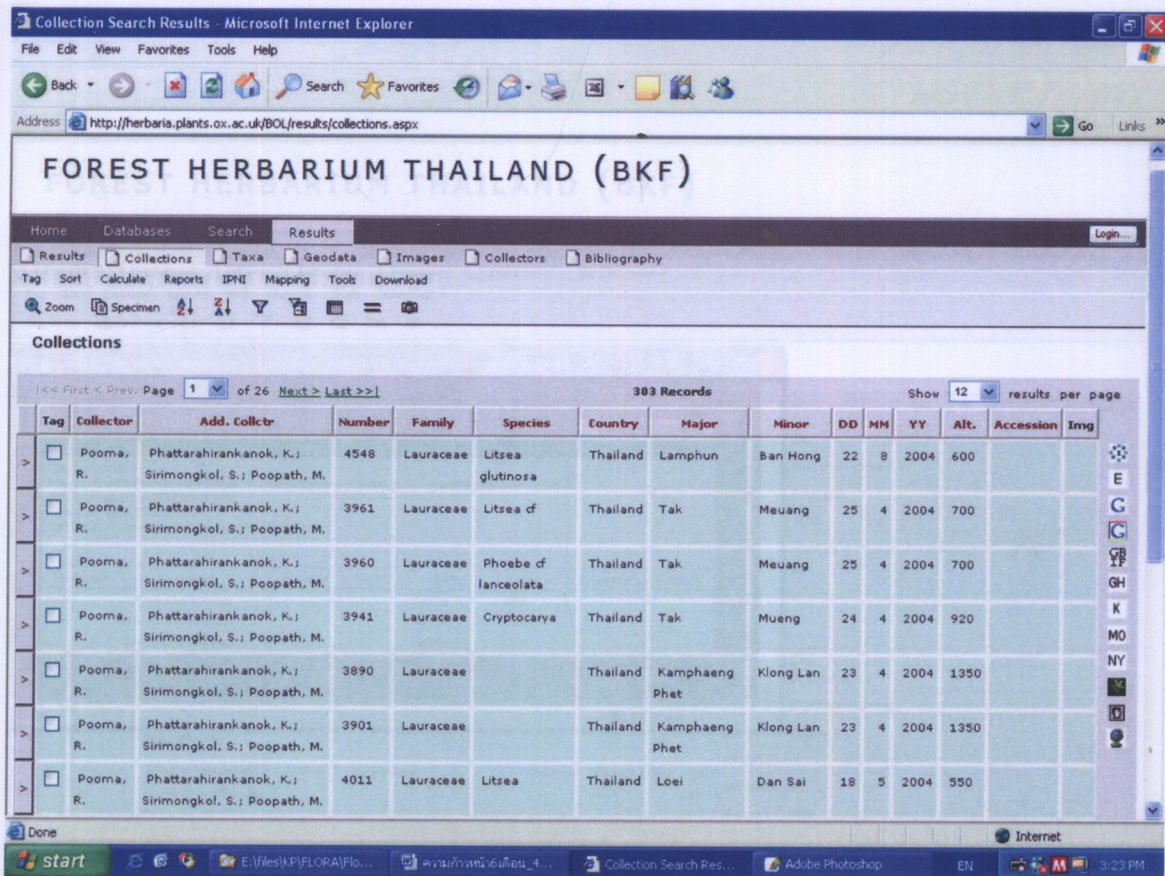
Collection Search Results - Microsoft Internet Explorer

File Edit View Favorites Tools Help

Back Search Favorites

Address http://herbaria.plants.ox.ac.uk/BOL/results/collections.aspx Go Links

FOREST HERBARIUM THAILAND (BKF)

Home Databases Search Results Login...

Results Collections Taxa Geodata Images Collectors Bibliography

Tag Sort Calculate Reports IPNI Mapping Tools Download

Zoom Specimen

Collections

|<< First < Prev. Page 1 of 26 Next > Last >>| 303 Records Show 12 results per page

| Tag | Collector | Add. Collctr | Number | Family | Species | Country | Major | Minor | DD | MM | YY | Alt. | Accession | Img |
|---|---|---|---|---|---|---|---|---|---|---|---|---|---|---|
| | Pooma, R. | Phattarahirankanok, K.; Sirimongkol, S.; Poopath, M. | 4548 | Lauraceae | Litsea glutinosa | Thailand | Lamphun | Ban Hong | 22 | 8 | 2004 | 600 | | |
| | Pooma, R. | Phattarahirankanok, K.; Sirimongkol, S.; Poopath, M. | 3961 | Lauraceae | Litsea cf | Thailand | Tak | Meuang | 25 | 4 | 2004 | 700 | | |
| | Pooma, R. | Phattarahirankanok, K.; Sirimongkol, S.; Poopath, M. | 3960 | Lauraceae | Phoebe cf lanceolata | Thailand | Tak | Meuang | 25 | 4 | 2004 | 700 | | |
| | Pooma, R. | Phattarahirankanok, K.; Sirimongkol, S.; Poopath, M. | 3941 | Lauraceae | Cryptocarya | Thailand | Tak | Mueng | 24 | 4 | 2004 | 920 | | |
| | Pooma, R. | Phattarahirankanok, K.; Sirimongkol, S.; Poopath, M. | 3890 | Lauraceae | | Thailand | Kamphaeng Phet | Klong Lan | 23 | 4 | 2004 | 1350 | | |
| | Pooma, R. | Phattarahirankanok, K.; Sirimongkol, S.; Poopath, M. | 3901 | Lauraceae | | Thailand | Kamphaeng Phet | Klong Lan | 23 | 4 | 2004 | 1350 | | |
| | Pooma, R. | Phattarahirankanok, K.; Sirimongkol, S.; Poopath, M. | 4011 | Lauraceae | Litsea | Thailand | Loei | Dan Sai | 18 | 5 | 2004 | 550 | | |

E G G GB IF GH K MO NY

Done Internet

start E:\files\KP\FLORA\Flo... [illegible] Collection Search Res... Adobe Photoshop EN 3:23 PM